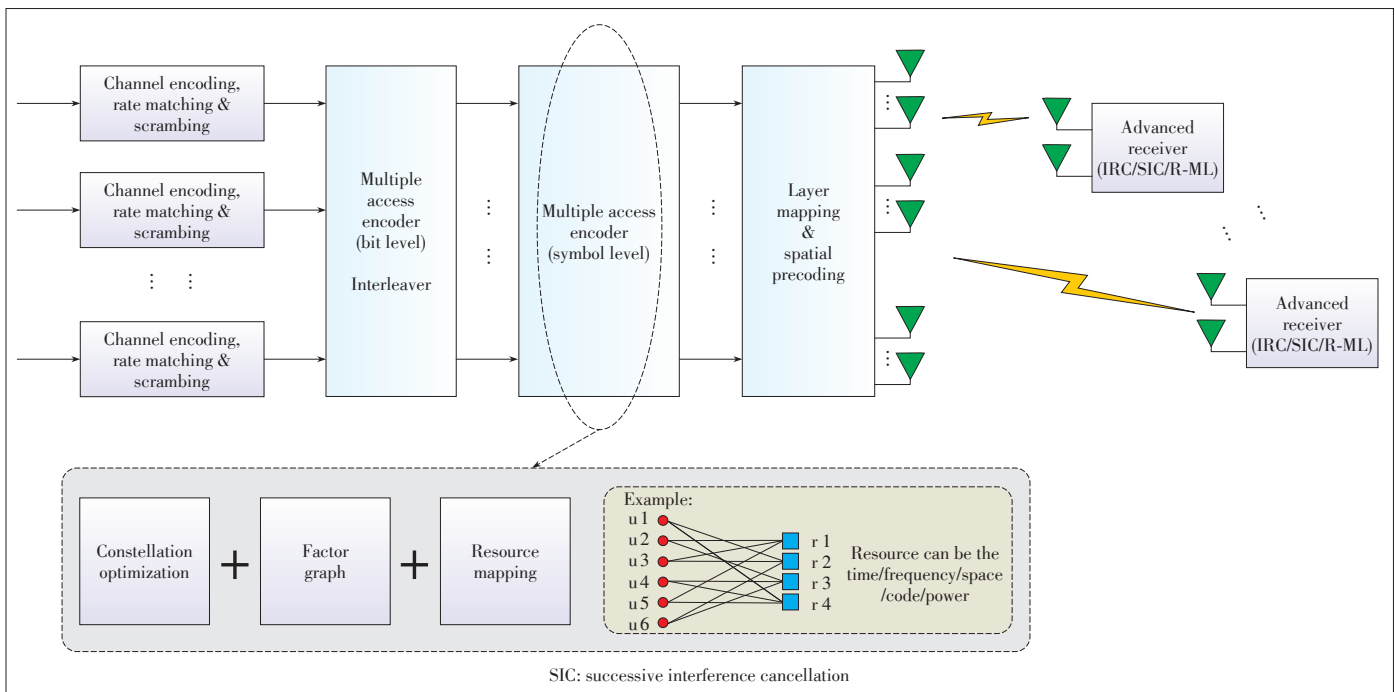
Channel encoding, rate matching & scrambling

Channel encoding, rate matching & scrambling

⋮ ⋮

Channel encoding, rate matching & scrambling

Multiple access encoder (bit level)

Interleaver

⋮

⋮

Multiple access encoder (symbol level)

⋮

⋮

Layer mapping & spatial precoding

⋮

⋮

⋮

Advanced receiver (IRC/SIC/R-ML)

⋮

Advanced receiver (IRC/SIC/R-ML)

Constellation optimization

+

Factor graph

+

Resource mapping

Example:

u 1

u 2

u 3

u 4

u 5

u 6

r 1

r 2

r 3

r 4

Resource can be the time/frequency/space /code/power

SIC: successive interference cancellation